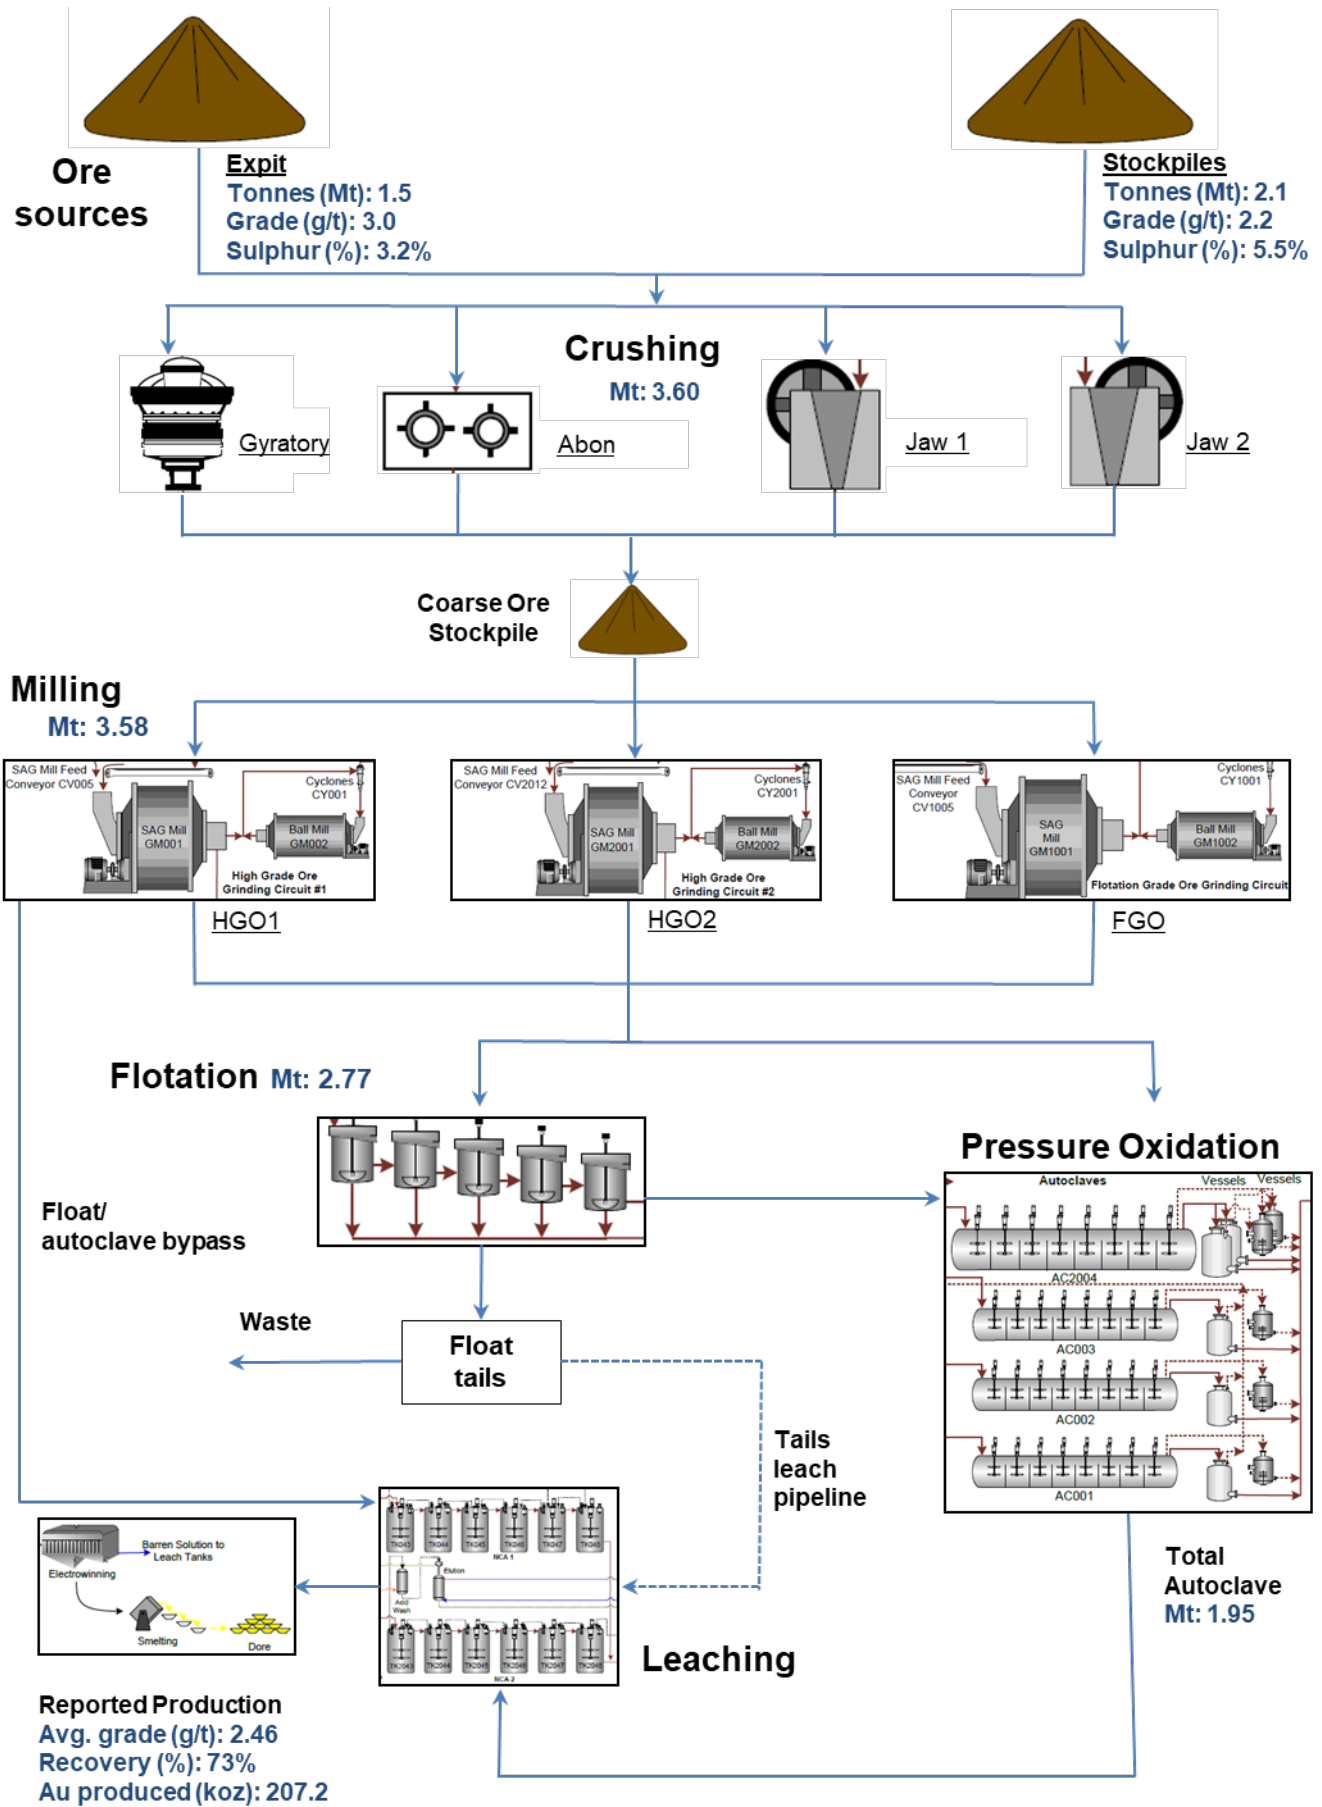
Ore sources

Expit
Tonnes (Mt): 1.5
Grade (g/t): 3.0
Sulphur (%): 3.2%

Stockpiles
Tonnes (Mt): 2.1
Grade (g/t): 2.2
Sulphur (%): 5.5%

Crushing
Mt: 3.60

Gyratory

Abon

Jaw 1

Jaw 2

Coarse Ore Stockpile

Milling
Mt: 3.58

SAG Mill Feed Conveyor CV005
Cyclones CY001
SAG Mill GM001
Ball Mill GM002
High Grade Ore Grinding Circuit #1

SAG Mill Feed Conveyor CV2012
Cyclones CY2001
SAG Mill GM2001
Ball Mill GM2002
High Grade Ore Grinding Circuit #2

SAG Mill Feed Conveyor CV1005
Cyclones CY1001
SAG Mill GM1001
Ball Mill GM1002
Flotation Grade Ore Grinding Circuit

HGO1

HGO2

FGO

Flotation Mt: 2.77

Float/ autoclave bypass

Pressure Oxidation

Autoclaves
Vessels
Vessels
AC2004
AC003
AC002
AC001

Waste

Float tails

Tails leach pipeline

Total Autoclave
Mt: 1.95

Electrowinning
Barren Solution to Leach Tanks
Smelting
Dore

TK043 TK044 TK045 TK046 TK047 TK048
NCA 1
Elution
Acid Wash
NCA 2

Leaching

Reported Production
Avg. grade (g/t): 2.46
Recovery (%): 73%
Au produced (koz): 207.2